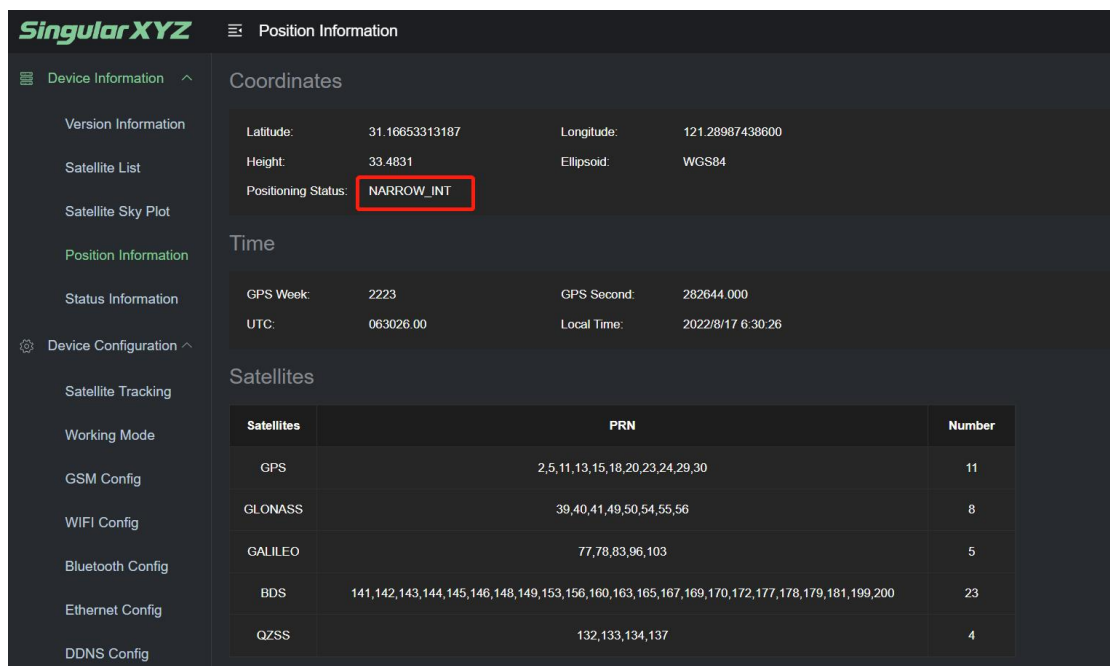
SingularXYZ

Position Information

Device Information

Version Information

Satellite List

Satellite Sky Plot

Position Information

Status Information

Device Configuration

Satellite Tracking

Working Mode

GSM Config

WIFI Config

Bluetooth Config

Ethernet Config

DDNS Config

Coordinates

Latitude: 31.16653313187
Longitude: 121.28987438600
Height: 33.4831
Ellipsoid: WGS84
Positioning Status: NARROW_INT

Time

GPS Week: 2223
GPS Second: 282644.000
UTC: 063026.00
Local Time: 2022/8/17 6:30:26

Satellites

| Satellites | PRN | Number |
|---|---|---|
| GPS | 2,5,11,13,15,18,20,23,24,29,30 | 11 |
| GLONASS | 39,40,41,49,50,54,55,56 | 8 |
| GALILEO | 77,78,83,96,103 | 5 |
| BDS | 141,142,143,144,145,146,148,149,153,156,160,163,165,167,169,170,172,177,178,179,181,199,200 | 23 |
| QZSS | 132,133,134,137 | 4 |